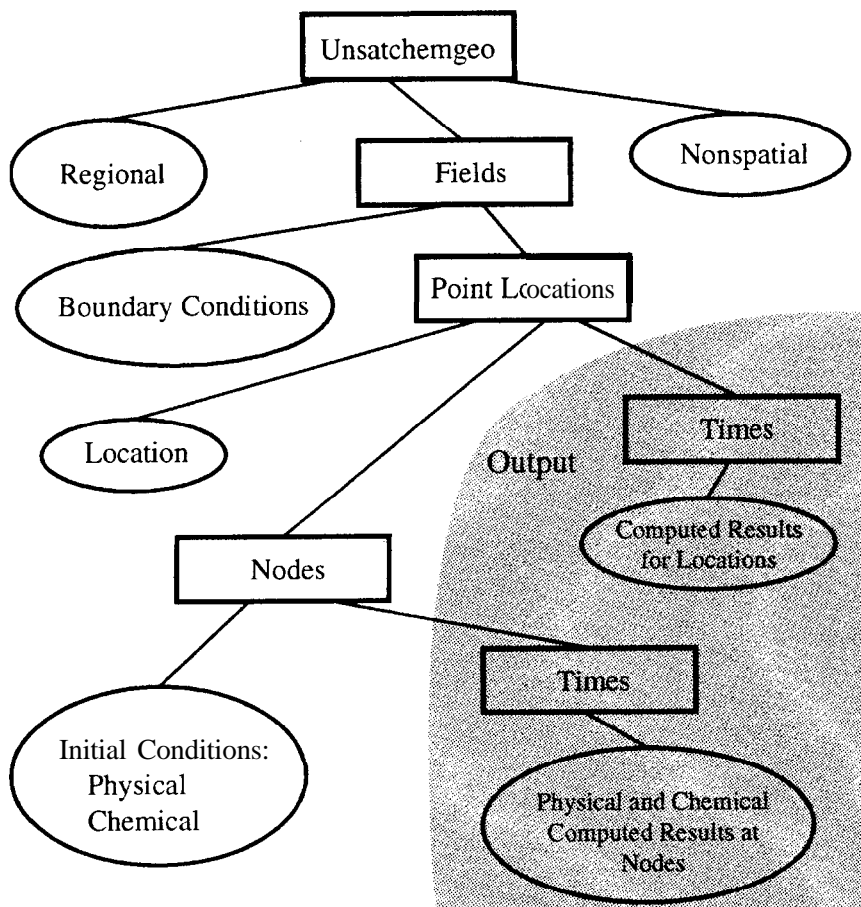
Unsatchemgeo

Regional

Fields

Nonspatial

Boundary Conditions

Point Locations

Location

Times

Output

Computed Results for Locations

Nodes

Times

Initial Conditions: Physical Chemical

Physical and Chemical Computed Results at Nodes